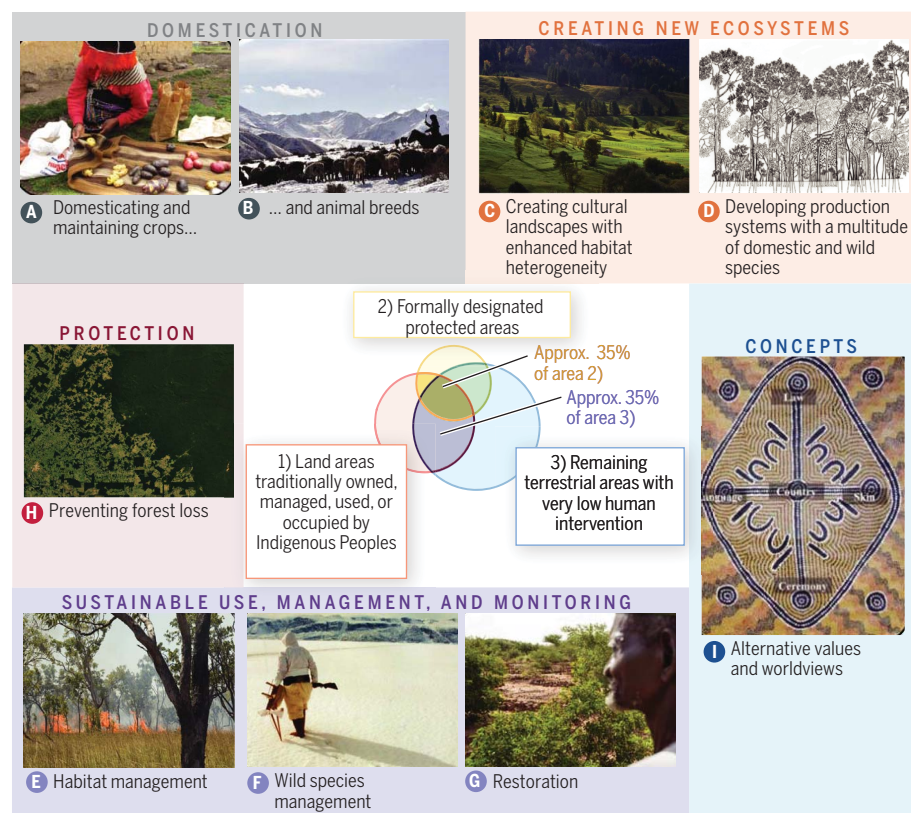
DOMESTICATION

A Domesticating and maintaining crops...

B ... and animal breeds

CREATING NEW ECOSYSTEMS

C Creating cultural landscapes with enhanced habitat heterogeneity

D Developing production systems with a multitude of domestic and wild species

PROTECTION

H Preventing forest loss

2) Formally designated protected areas

Approx. 35% of area 2)

Approx. 35% of area 3)

1) Land areas traditionally owned, managed, used, or occupied by Indigenous Peoples

3) Remaining terrestrial areas with very low human intervention

CONCEPTS

Law

Language

Country

Skin

Ceremony

I Alternative values and worldviews

SUSTAINABLE USE, MANAGEMENT, AND MONITORING

E Habitat management

F Wild species management

G Restoration